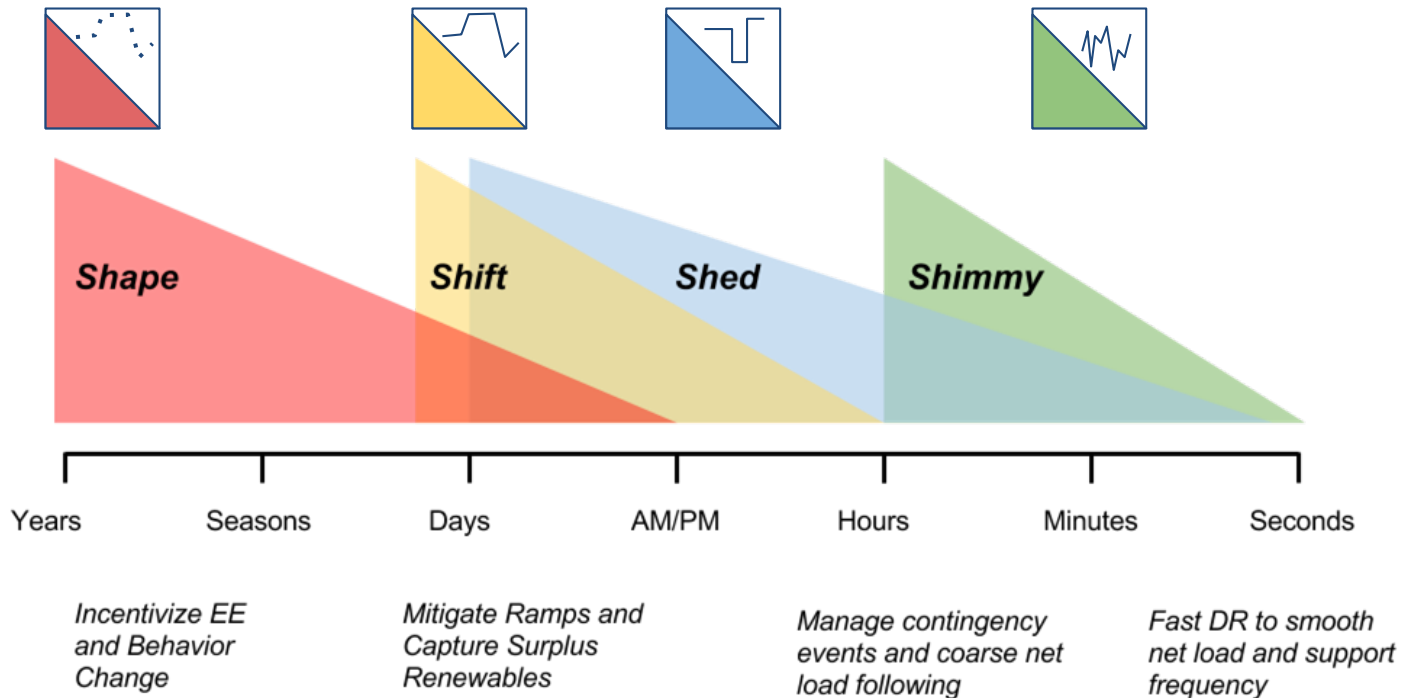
Shape

Shift

Shed

Shimmy

Years

Seasons

Days

AM/PM

Hours

Minutes

Seconds

Incentivize EE and Behavior Change

Mitigate Ramps and Capture Surplus Renewables

Manage contingency events and coarse net load following

Fast DR to smooth net load and support frequency